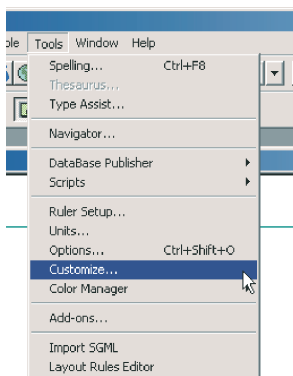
ole Tools Window Help

Spelling... Ctrl+F8
Thesaurus...
Type Assist...

Navigator...

DataBase Publisher
Scripts

Ruler Setup...
Units...
Options... Ctrl+Shift+O
Customize...
Color Manager

Add-ons...

Import SGML
Layout Rules Editor